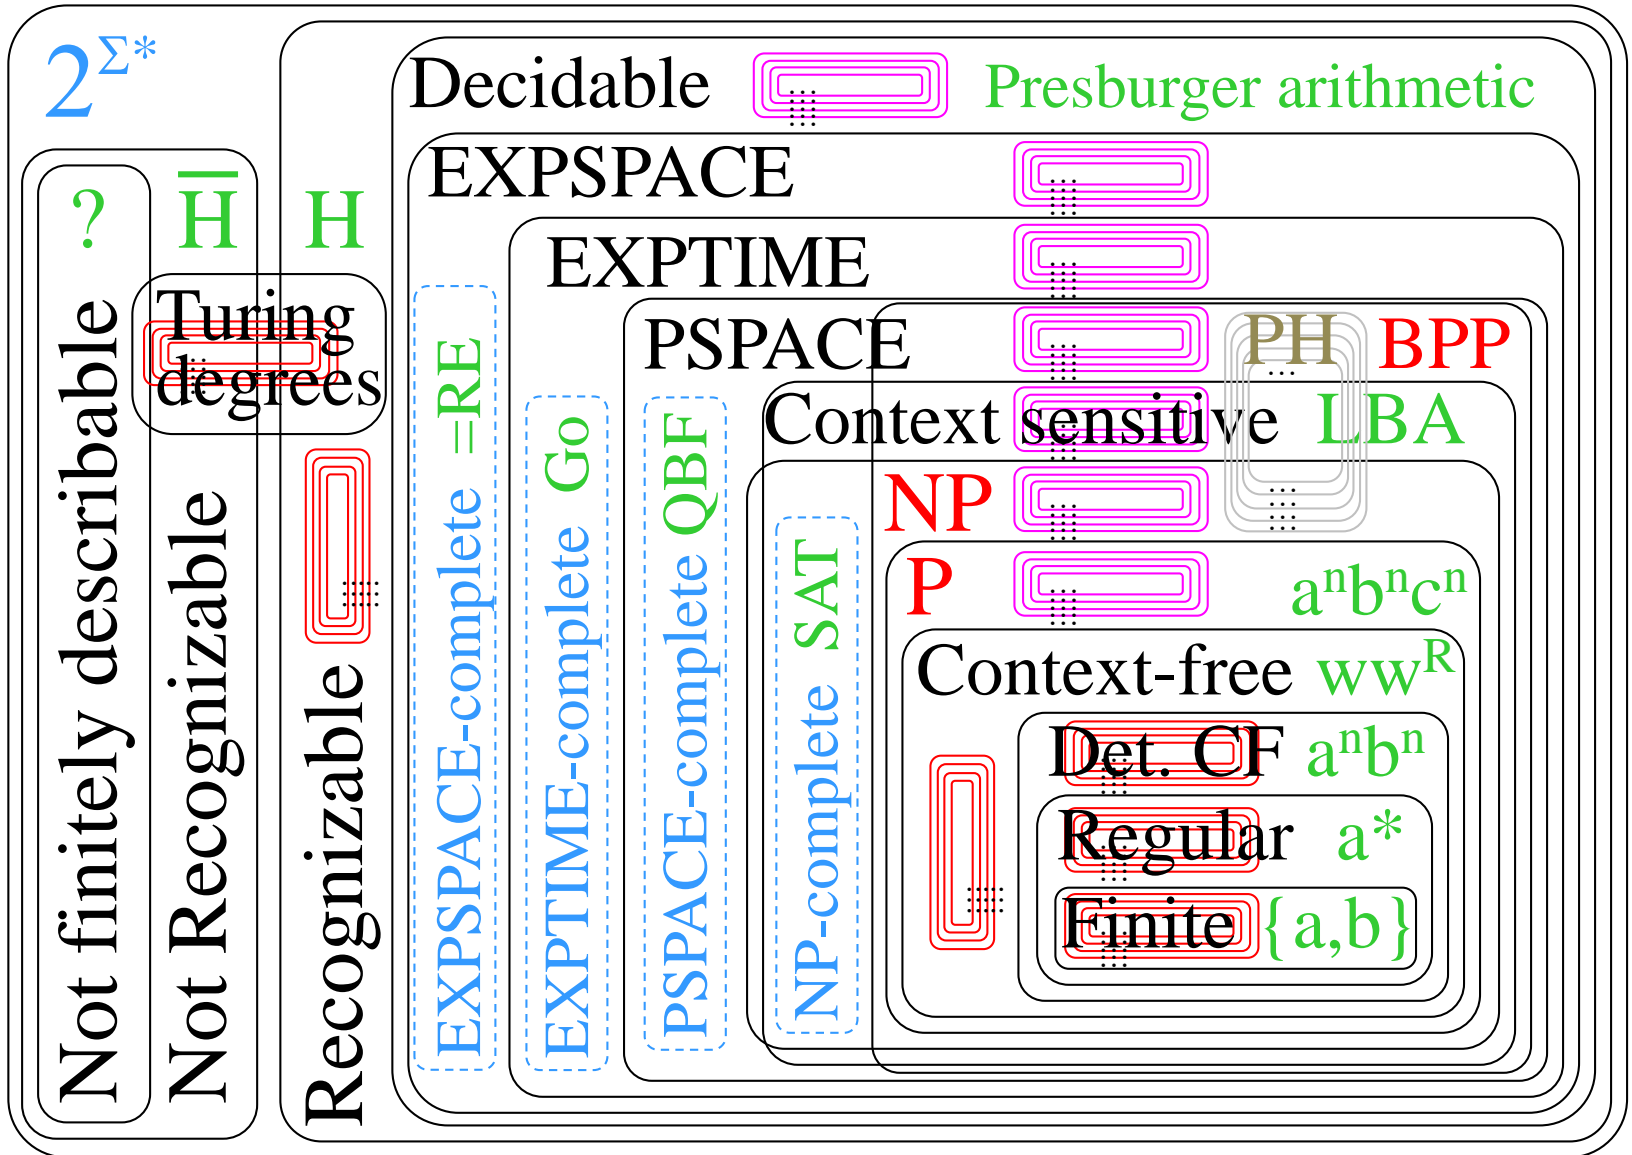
$2^{\Sigma^*}$

Decidable

Presburger arithmetic

EXPSPACE

EXPTIME

PSPACE

PH

BPP

Context sensitive

LBA

NP

P

$a^nb^nc^n$

Context-free $ww^R$

Det. CF $a^nb^n$

Regular $a^*$

Finite {a,b}

?

$\overline{H}$

H

Turing degrees

Not finitely describable

Not Recognizable

Recognizable

EXPSPACE-complete =RE

EXPTIME-complete Go

PSPACE-complete QBF

NP-complete SAT